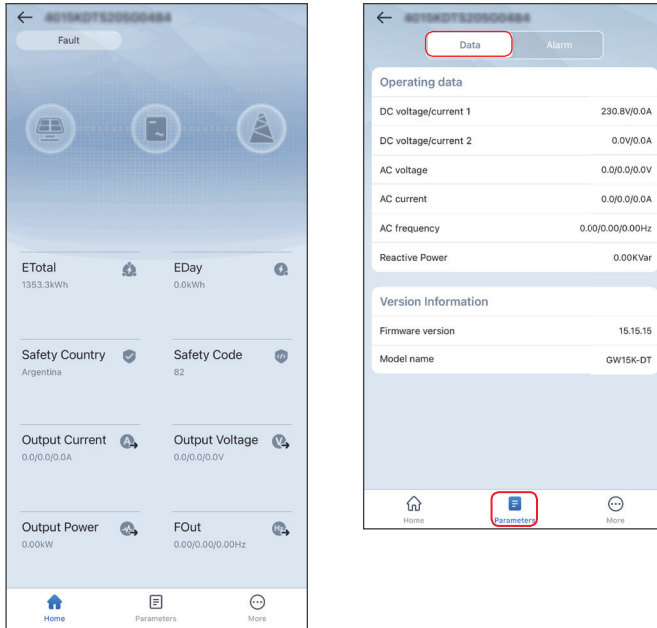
4015KDTS205G0484

Fault

ETotal
1353.3kWh

EDay
0.0kWh

Safety Country
Argentina

Safety Code
82

Output Current
0.0/0.0/0.0A

Output Voltage
0.0/0.0/0.0V

Output Power
0.00kW

FOut
0.00/0.00/0.00Hz

Home
Parameters
More

4015KDTS205G0484

Data
Alarm

Operating data

| | |
|---|---|
| DC voltage/current 1 | 230.8V/0.0A |
| DC voltage/current 2 | 0.0V/0.0A |
| AC voltage | 0.0/0.0/0.0V |
| AC current | 0.0/0.0/0.0A |
| AC frequency | 0.00/0.00/0.00Hz |
| Reactive Power | 0.00KVar |

Version Information

| | |
|---|---|
| Firmware version | 15.15.15 |
| Model name | GW15K-DT |

Home
Parameters
More